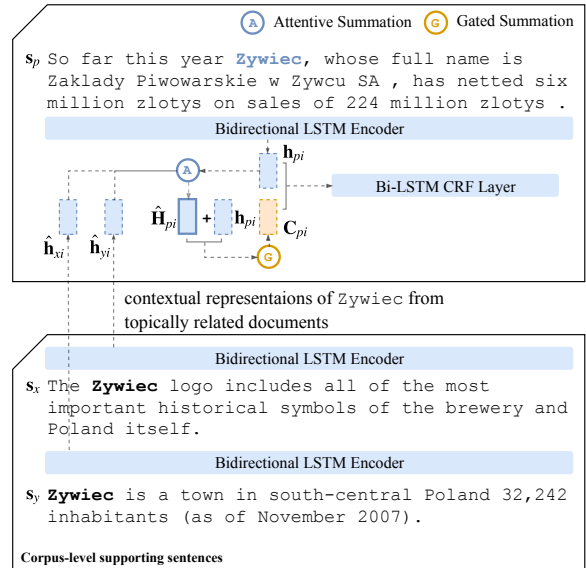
A Attentive Summation G Gated Summation

$\mathbf{s}_p$ So far this year **Zywiec**, whose full name is Zaklady Piwowarskie w Zywcu SA , has netted six million zlotys on sales of 224 million zlotys .

Bidirectional LSTM Encoder

A

$\mathbf{h}_{pi}$

Bi-LSTM CRF Layer

$\hat{\mathbf{H}}_{pi}$ + $\mathbf{h}_{pi}$

$\mathbf{C}_{pi}$

$\hat{\mathbf{h}}_{xi}$ $\hat{\mathbf{h}}_{yi}$

G

contextual representaions of Zywiec from topically related documents

Bidirectional LSTM Encoder

$\mathbf{s}_x$ The **Zywiec** logo includes all of the most important historical symbols of the brewery and Poland itself.

Bidirectional LSTM Encoder

$\mathbf{s}_y$ **Zywiec** is a town in south-central Poland 32,242 inhabitants (as of November 2007).

Corpus-level supporting sentences